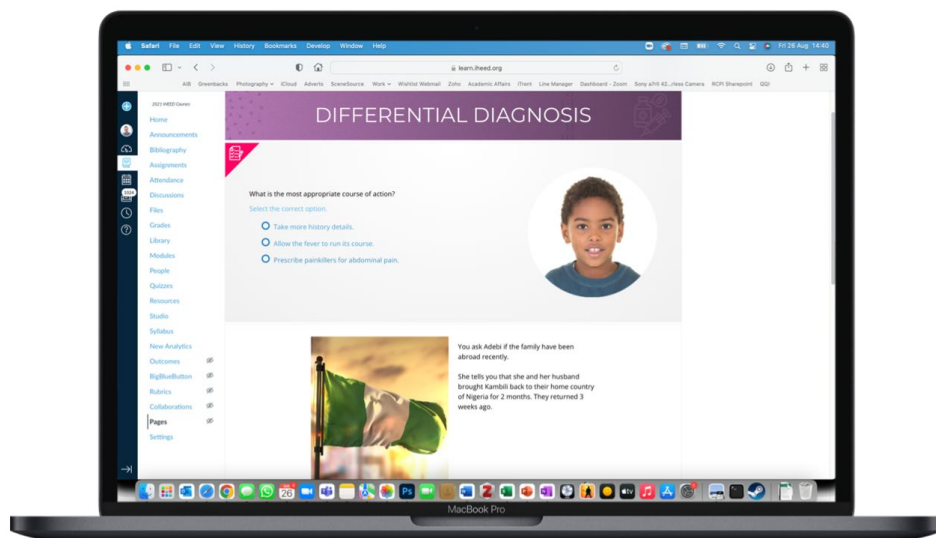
Safari File Edit View History Bookmarks Develop Window Help

Fri 26 Aug 14:40

learn.iheed.org

AIB Greenbacks Photography iCloud Adverts ScaneSource Work Wishlist Webmail Zoho Academic Affairs iTrent Line Manager Dashboard - Zoom Sony a7rII 42...less Camera RCPI Sharepoint QQI

2021 iHEED Courses
Home
Announcements
Bibliography
Assignments
Attendance
Discussions
Files
Grades
Library
Modules
People
Quizzes
Resources
Studio
Syllabus
New Analytics
Outcomes
BigBlueButton
Rubrics
Collaborations
Pages
Settings

DIFFERENTIAL DIAGNOSIS

What is the most appropriate course of action?

Select the correct option.

Take more history details.

Allow the fever to run its course.

Prescribe painkillers for abdominal pain.

You ask Adebi if the family have been abroad recently.

She tells you that she and her husband brought Kambili back to their home country of Nigeria for 2 months. They returned 3 weeks ago.

MacBook Pro